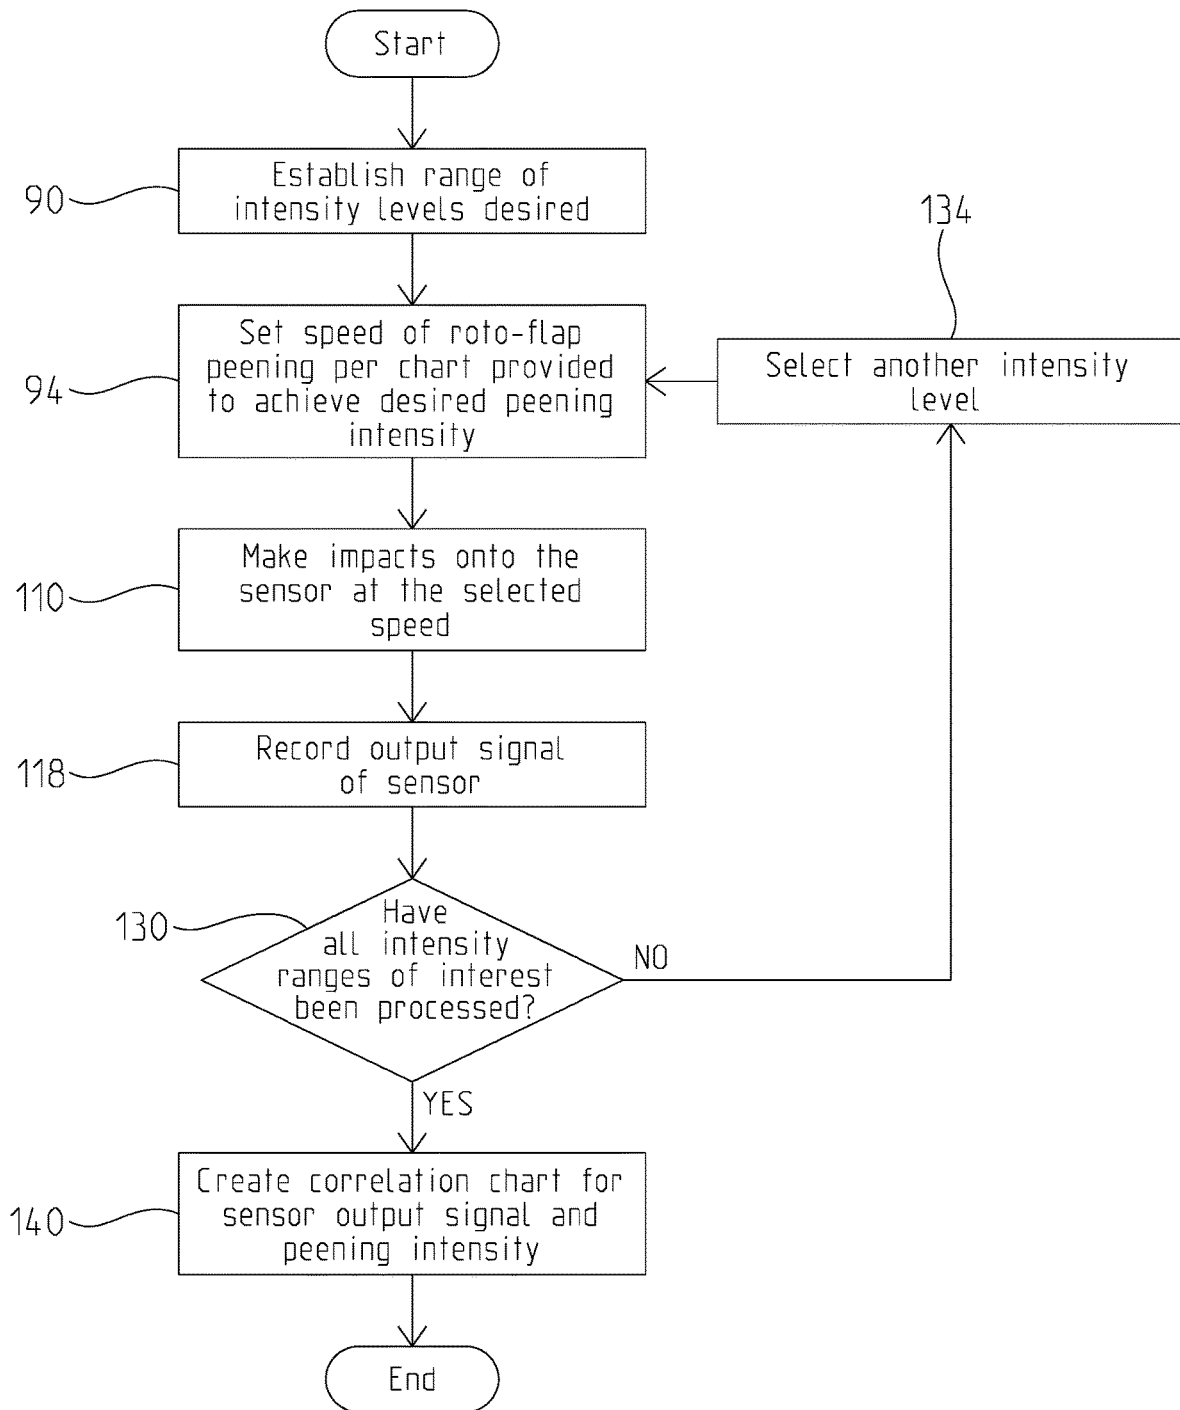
Start

90 Establish range of intensity levels desired

94 Set speed of roto-flap peening per chart provided to achieve desired peening intensity

134 Select another intensity level

110 Make impacts onto the sensor at the selected speed

118 Record output signal of sensor

130 Have all intensity ranges of interest been processed?

NO

YES

140 Create correlation chart for sensor output signal and peening intensity

End